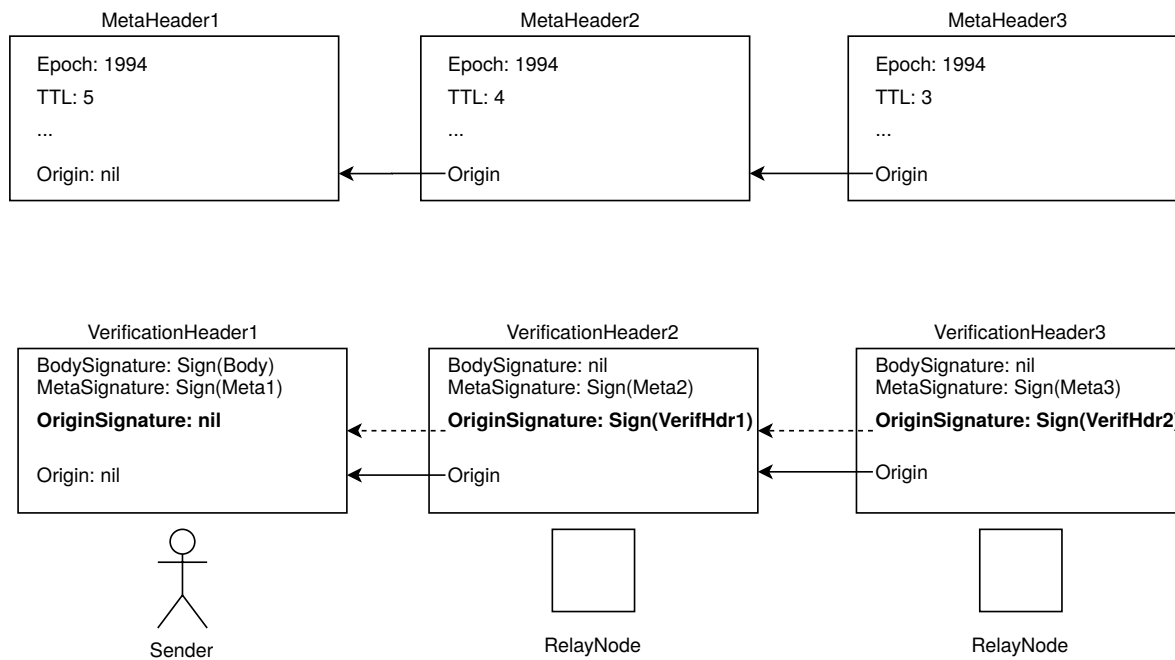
MetaHeader1

Epoch: 1994
TTL: 5
...
Origin: nil

MetaHeader2

Epoch: 1994
TTL: 4
...
Origin

MetaHeader3

Epoch: 1994
TTL: 3
...
Origin

VerificationHeader1

BodySignature: Sign(Body)
MetaSignature: Sign(Meta1)
**OriginSignature: nil**
Origin: nil

VerificationHeader2

BodySignature: nil
MetaSignature: Sign(Meta2)
**OriginSignature: Sign(VerifHdr1)**
Origin

VerificationHeader3

BodySignature: nil
MetaSignature: Sign(Meta3)
**OriginSignature: Sign(VerifHdr2**
Origin

Sender

RelayNode

RelayNode